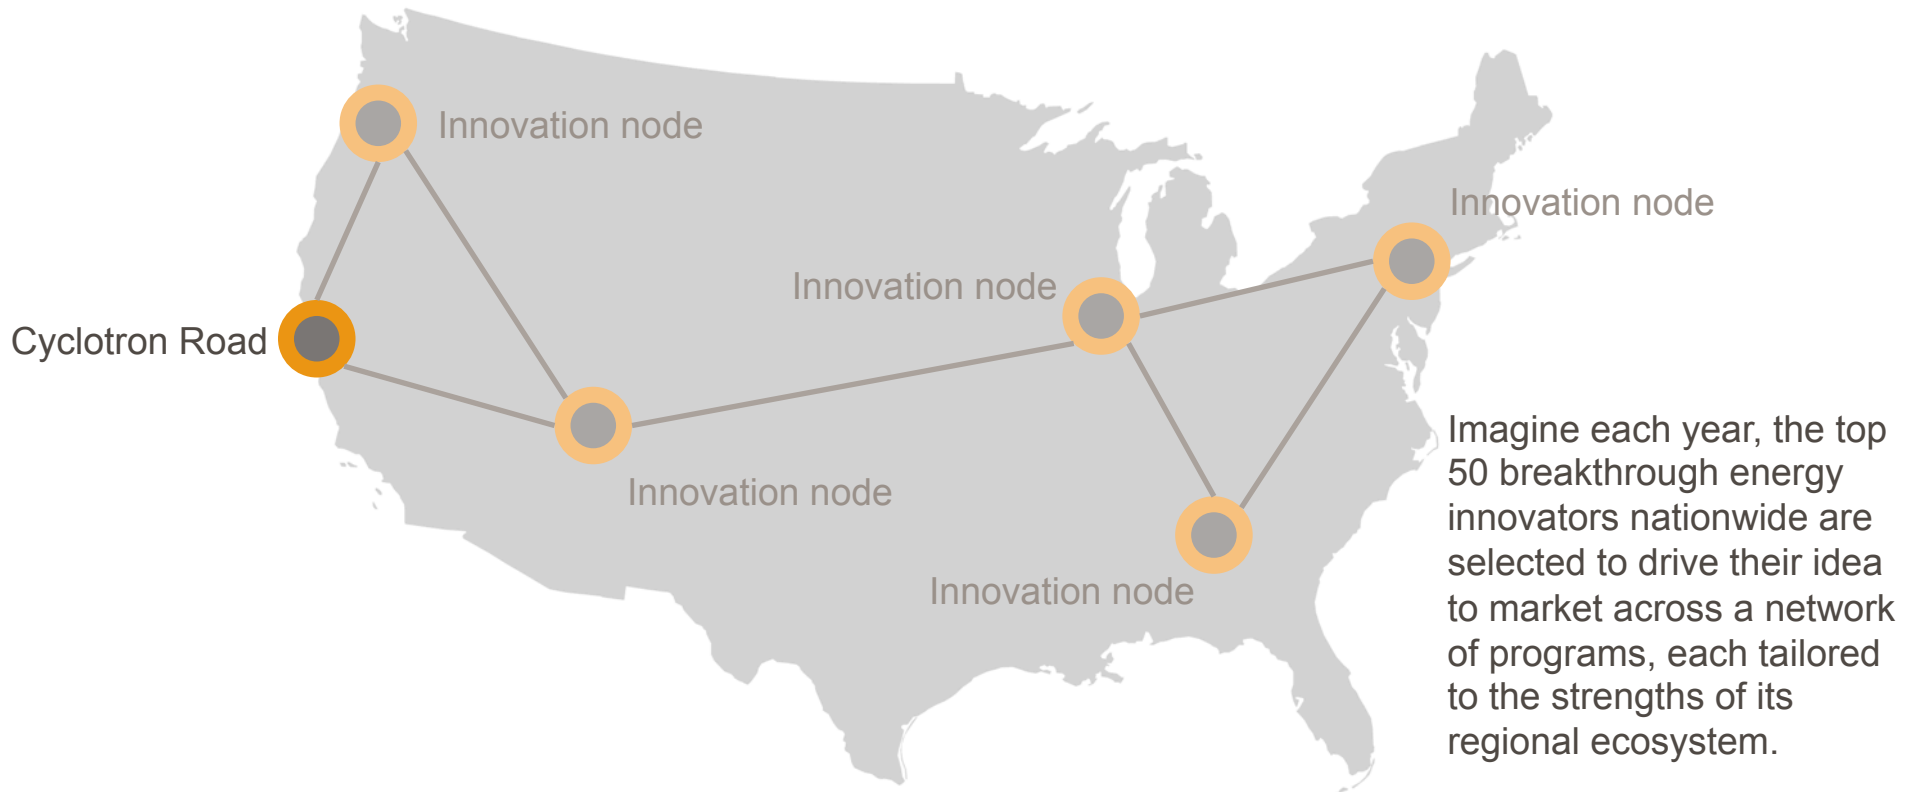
Innovation node

Innovation node

Innovation node

Cyclotron Road

Innovation node

Innovation node

Imagine each year, the top 50 breakthrough energy innovators nationwide are selected to drive their idea to market across a network of programs, each tailored to the strengths of its regional ecosystem.